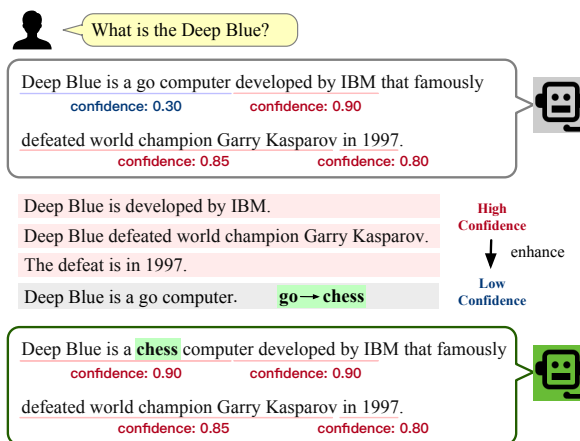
What is the Deep Blue?

Deep Blue is a go computer developed by IBM that famously
confidence: 0.30 confidence: 0.90

defeated world champion Garry Kasparov in 1997.
confidence: 0.85 confidence: 0.80

Deep Blue is developed by IBM.

Deep Blue defeated world champion Garry Kasparov.

The defeat is in 1997.

Deep Blue is a go computer. go → chess

High Confidence

enhance

Low Confidence

Deep Blue is a chess computer developed by IBM that famously
confidence: 0.90 confidence: 0.90

defeated world champion Garry Kasparov in 1997.
confidence: 0.85 confidence: 0.80